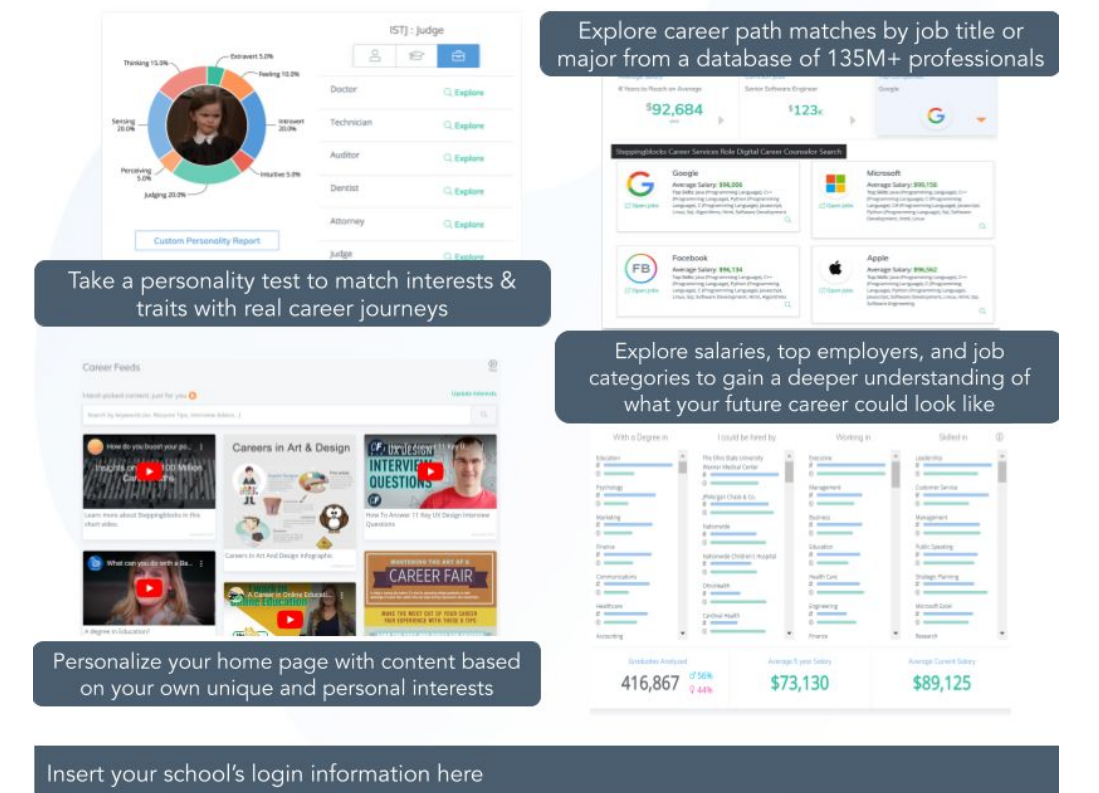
ISTJ : Judge

Thinking 15.0%
Extravert 5.0%
Feeling 10.0%
Sensing 20.0%
Introvert 20.0%
Perceiving 5.0%
Intuitive 5.0%
Judging 20.0%

Doctor — Explore
Technician — Explore
Auditor — Explore
Dentist — Explore
Attorney — Explore
Judge — Explore

Custom Personality Report

Take a personality test to match interests & traits with real career journeys

Explore career path matches by job title or major from a database of 135M+ professionals

$92,684
$123K

Steppingblocks Career Services Role Digital Career Counselor Search

Google
Average Salary: $96,006

Microsoft
Average Salary: $90,158

Facebook
Average Salary: $96,134

Apple
Average Salary: $96,062

Explore salaries, top employers, and job categories to gain a deeper understanding of what your future career could look like

Career Feeds

Update Interests

Careers in Art & Design

INTERVIEW QUESTIONS

How To Answer 11 Key UX Design Interview Questions

Careers In Art And Design Infographic

CAREER FAIR

A degree in Education?

Personalize your home page with content based on your own unique and personal interests

With a Degree in
I could be hired by
Working in
Skilled in

Graduates Analyzed
416,867
♂56%
♀44%

Average 5 year Salary
$73,130

Average Current Salary
$89,125

Insert your school's login information here